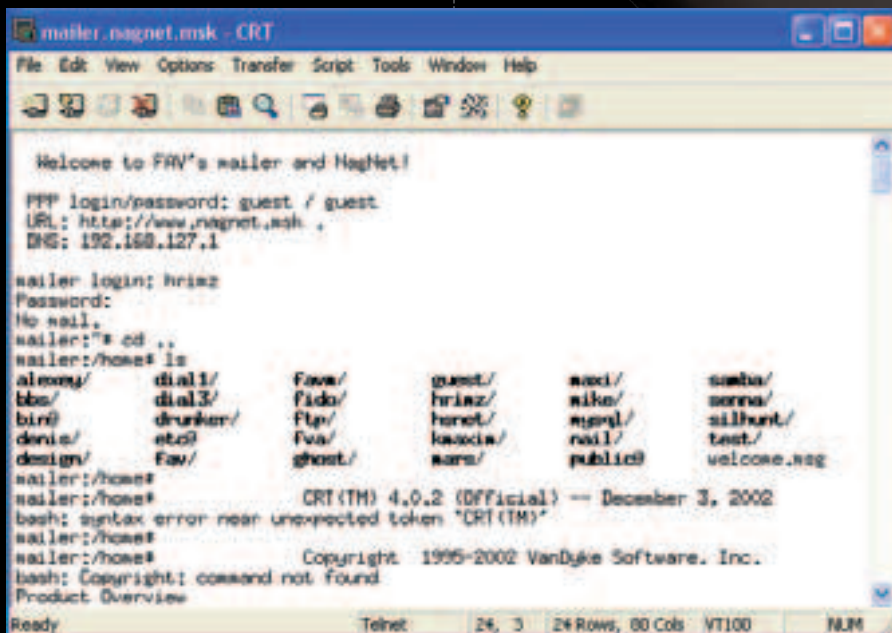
mailer.nagnet.msk - CRT

File Edit View Options Transfer Script Tools Window Help

Welcome to FAV's mailer and NagNet!

PPP login/password: guest / guest
URL: http://www.nagnet.msk .
DNS: 192.168.127.1

mailer login: hrimz
Password:
No mail.
mailer:~# cd ..
mailer:/home# ls

| alexey/ | dial1/ | favm/ | guest/ | maxi/ | samba/ |
|---|---|---|---|---|---|
| bbs/ | dial3/ | fido/ | hrimz/ | mike/ | senna/ |
| bin@ | drunker/ | ftp/ | hornet/ | mysql/ | silhunt/ |
| denis/ | etc@ | fva/ | kmaxim/ | nail/ | test/ |
| design/ | fav/ | ghost/ | mars/ | public@ | welcome.msg |

mailer:/home#
mailer:/home# CRT(TM) 4.0.2 (Official) -- December 3, 2002
bash: syntax error near unexpected token `CRT(TM)'
mailer:/home#
mailer:/home# Copyright 1995-2002 VanDyke Software, Inc.
bash: Copyright: command not found
Product Overview

Ready Telnet 24, 3 24 Rows, 80 Cols VT100 NUM